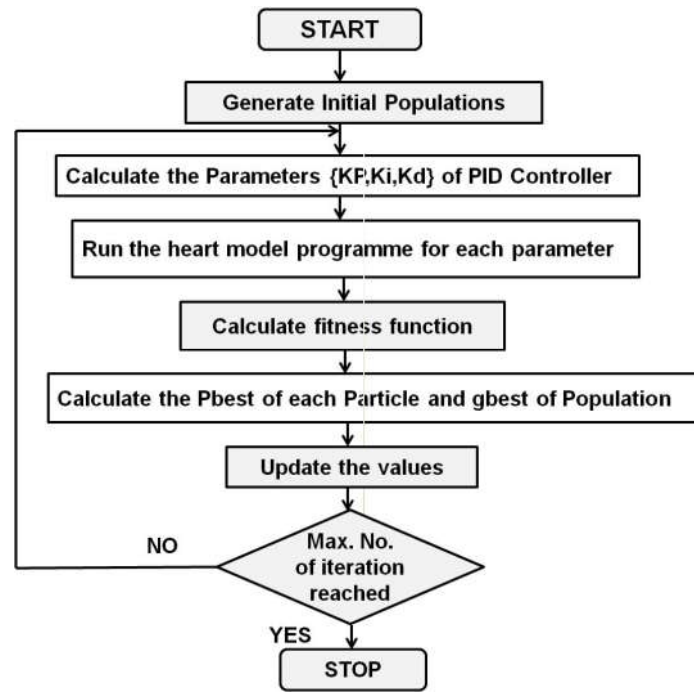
START

Generate Initial Populations

Calculate the Parameters {KP,Ki,Kd} of PID Controller

Run the heart model programme for each parameter

Calculate fitness function

Calculate the Pbest of each Particle and gbest of Population

Update the values

NO

Max. No. of iteration reached

YES

STOP